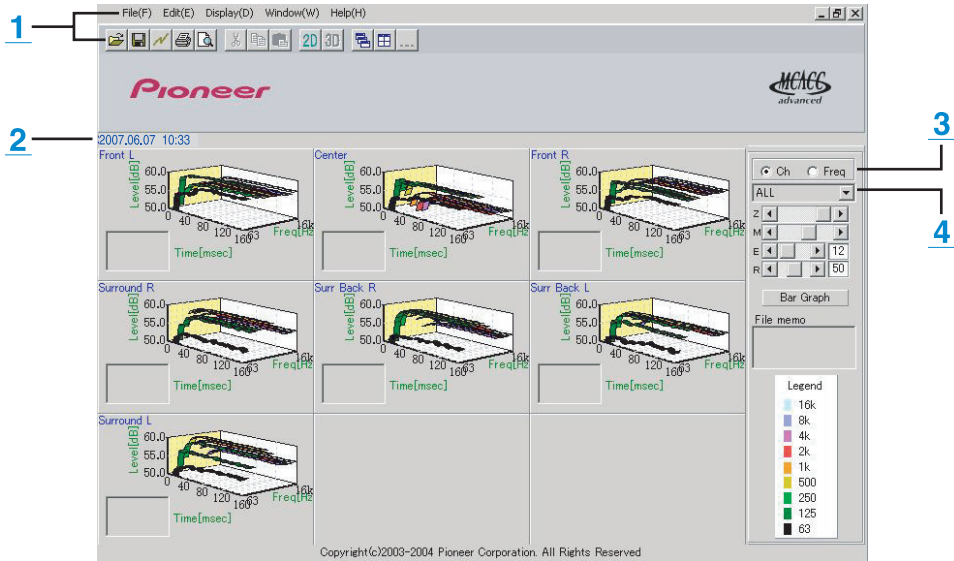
1

File(F) Edit(E) Display(D) Window(W) Help(H)

2D 3D ...

Pioneer

MCACC advanced

2

2007.06.07 10:33

3

4

Front L
Level[dB] 60.0 55.0 50.0
0 40 80 120 160
Time[msec]
63 16k Freq[Hz]

Center
Level[dB] 60.0 55.0 50.0
0 40 80 120 160
Time[msec]
63 16k Freq[Hz]

Front R
Level[dB] 60.0 55.0 50.0
0 40 80 120 160
Time[msec]
63 16k Freq[Hz]

Surround R
Level[dB] 60.0 55.0 50.0
0 40 80 120 160
Time[msec]
63 16k Freq[Hz]

Surr Back R
Level[dB] 60.0 55.0 50.0
0 40 80 120 160
Time[msec]
63 16k Freq[Hz]

Surr Back L
Level[dB] 60.0 55.0 50.0
0 40 80 120 160
Time[msec]
63 16k Freq[Hz]

Surround L
Level[dB] 60.0 55.0 50.0
0 40 80 120 160
Time[msec]
63 16k Freq[Hz]

Ch Freq
ALL
Z
M
E 12
R 50
Bar Graph
File memo

Legend
16k
8k
4k
2k
1k
500
250
125
63

Copyright(c)2003-2004 Pioneer Corporation. All Rights Reserved